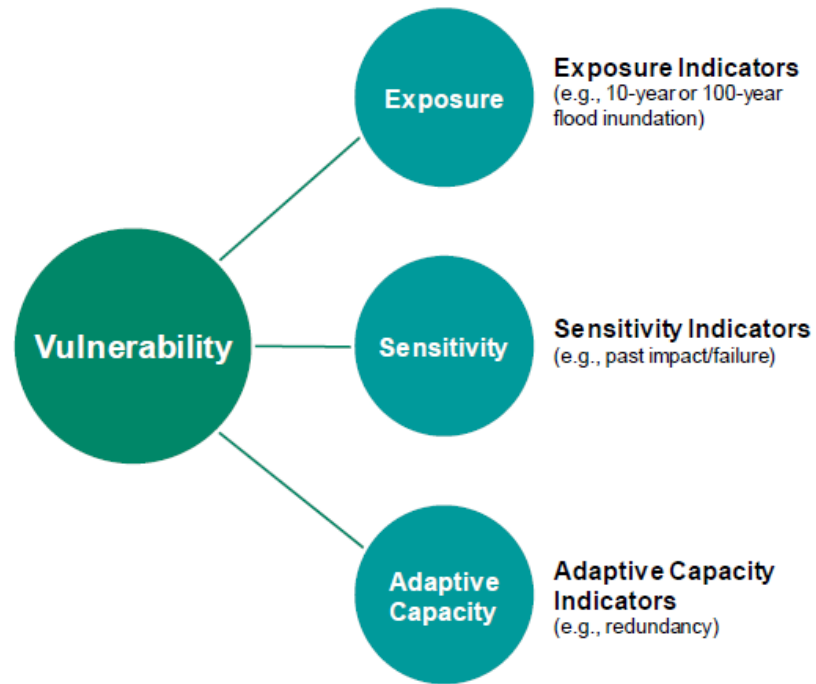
Vulnerability

Exposure

Exposure Indicators
(e.g., 10-year or 100-year flood inundation)

Sensitivity

Sensitivity Indicators
(e.g., past impact/failure)

Adaptive Capacity

Adaptive Capacity Indicators
(e.g., redundancy)